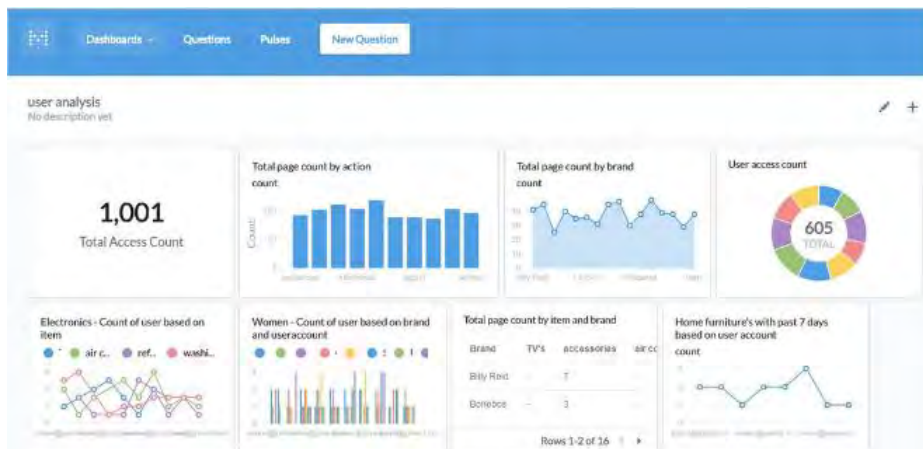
Dashboards Questions Pulses New Question

user analysis
No description yet

1,001
Total Access Count

Total page count by action
count

Total page count by brand
count

User access count

605
TOTAL

Electronics - Count of user based on item
air c... ref... washi...

Women - Count of user based on brand and useraccount

Total page count by item and brand

| Brand | TV's | accessories | air cc |
|---|---|---|---|
| Billy Reid | - | 7 | |
| Bonebox | - | 1 | |

Rows 1-2 of 16

Home furniture's with past 7 days based on user account
count